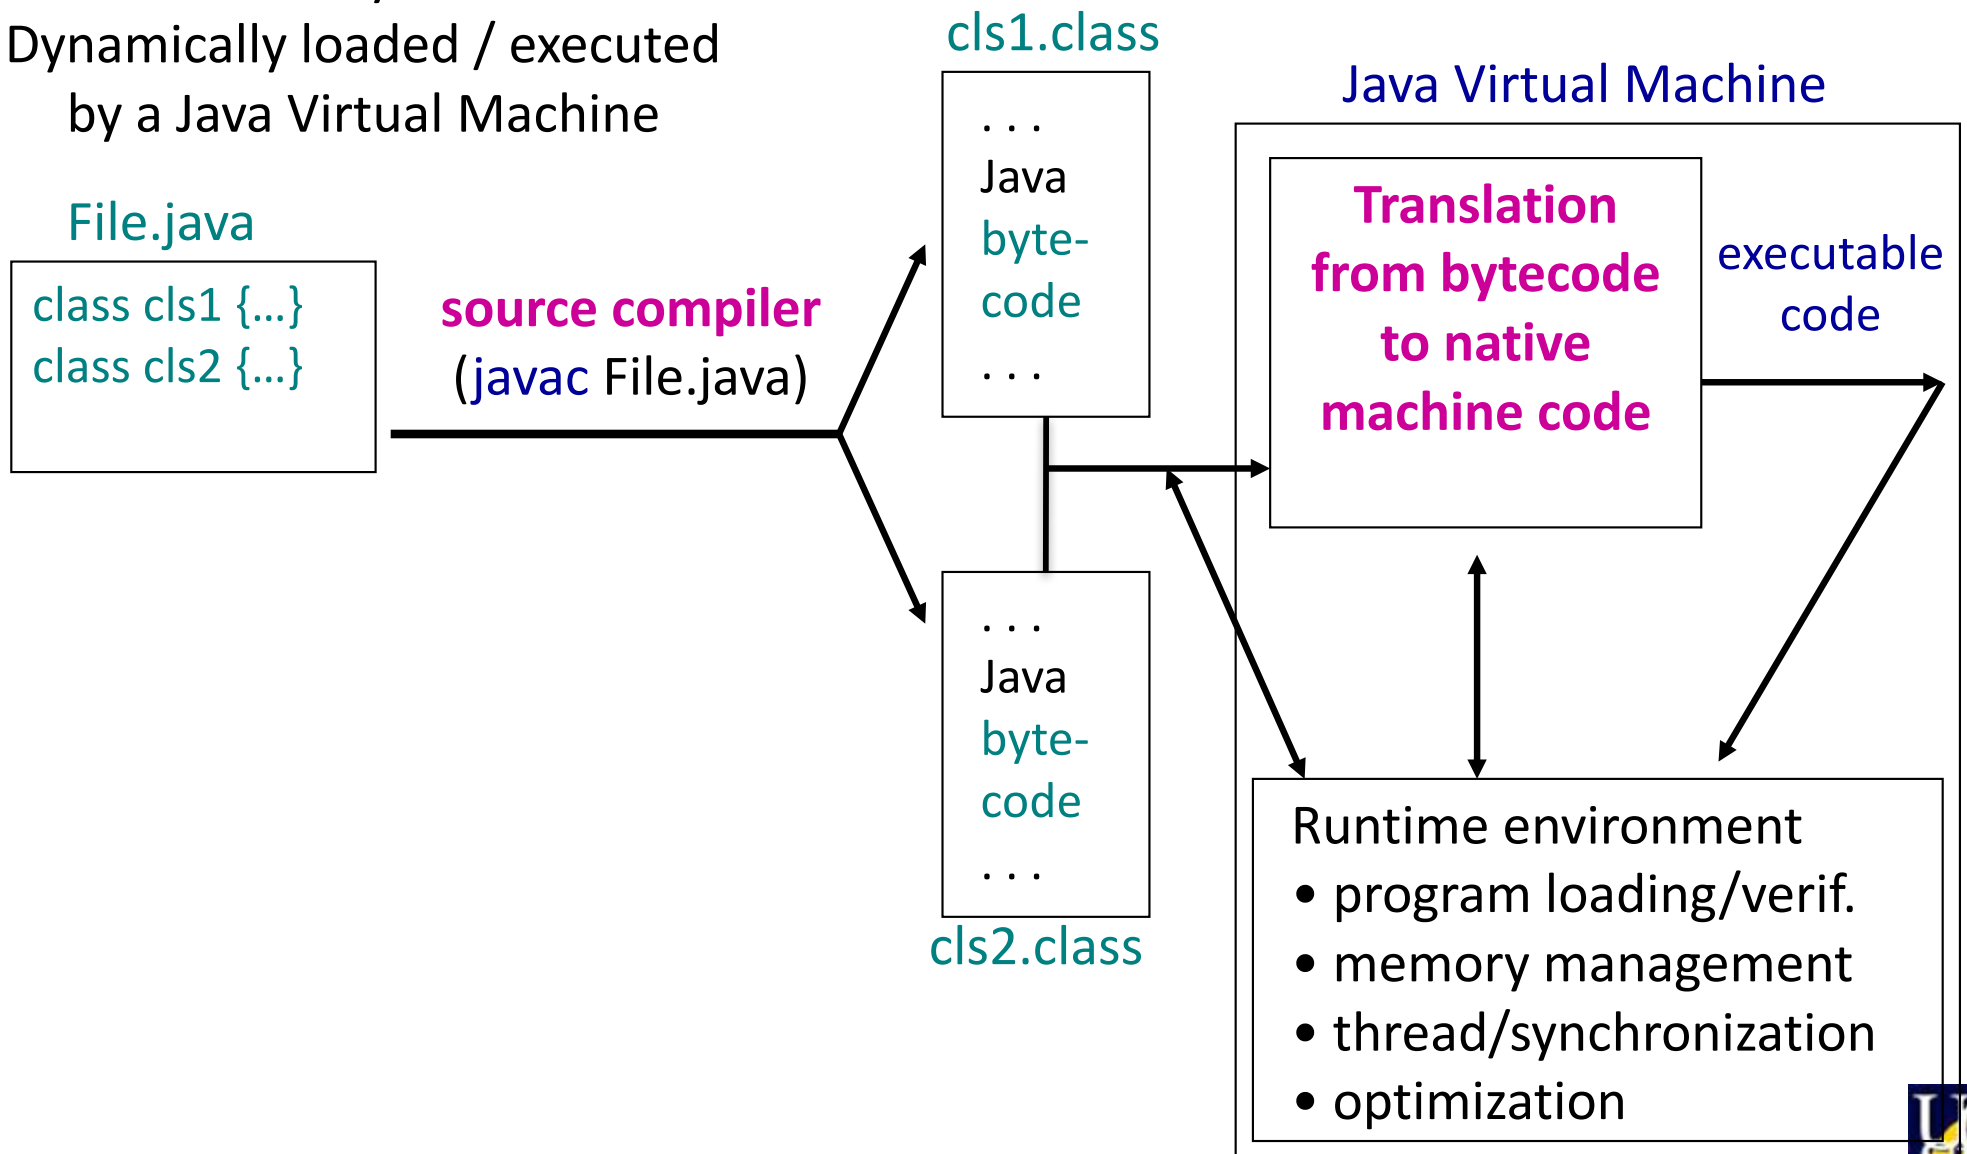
Dynamically loaded / executed by a Java Virtual Machine

File.java

class cls1 {…}
class cls2 {…}

source compiler
(javac File.java)

cls1.class

. . .
Java
byte-
code
. . .

. . .
Java
byte-
code
. . .

cls2.class

Java Virtual Machine

Translation from bytecode to native machine code

executable code

Runtime environment
• program loading/verif.
• memory management
• thread/synchronization
• optimization